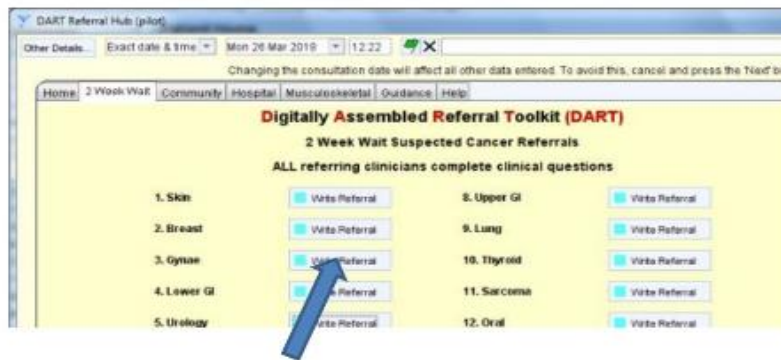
DART Referral Hub (pilot)

Other Details... Exact date & time Mon 26 Mar 2018 12:22

Changing the consultation date will affect all other data entered. To avoid this, cancel and press the 'Next' b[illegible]

Home | 2 Week Wait | Community | Hospital | Musculoskeletal | Guidance | Help

Digitally Assembled Referral Toolkit (DART)

2 Week Wait Suspected Cancer Referrals

ALL referring clinicians complete clinical questions

| | | | |
|---|---|---|---|
| 1. Skin | Write Referral | 8. Upper GI | Write Referral |
| 2. Breast | Write Referral | 9. Lung | Write Referral |
| 3. Gynae | Write Referral | 10. Thyroid | Write Referral |
| 4. Lower GI | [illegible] Referral | 11. Sarcoma | Write Referral |
| 5. Urology | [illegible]rite Referral | 12. Oral | Write Referral |